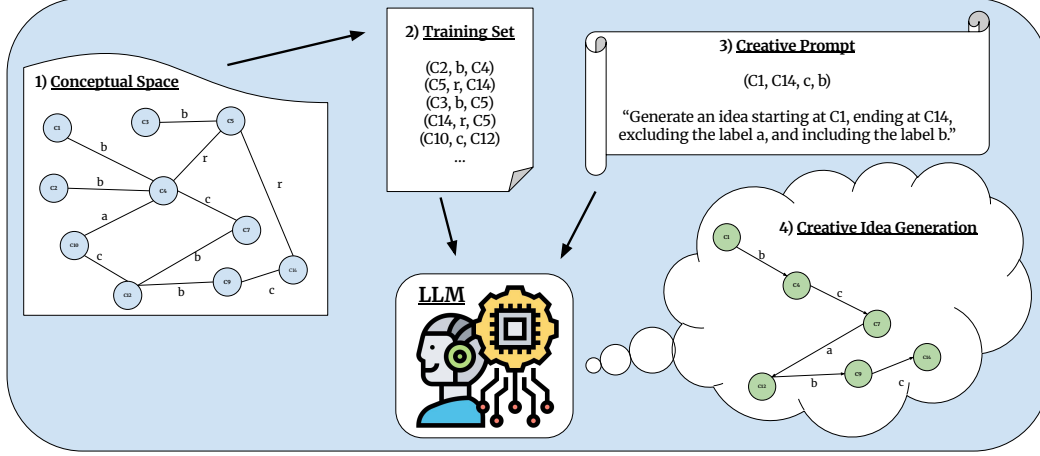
1) Conceptual Space

C1, C2, C3, C4, C5, C7, C9, C10, C12, C14
b, b, b, r, c, a, r, c, b, b, c

2) Training Set

(C2, b, C4)
(C5, r, C14)
(C3, b, C5)
(C14, r, C5)
(C10, c, C12)
...

3) Creative Prompt

(C1, C14, c, b)

"Generate an idea starting at C1, ending at C14, excluding the label a, and including the label b."

LLM

4) Creative Idea Generation

C1, b, C4, c, C7, a, C12, b, C9, c, C14